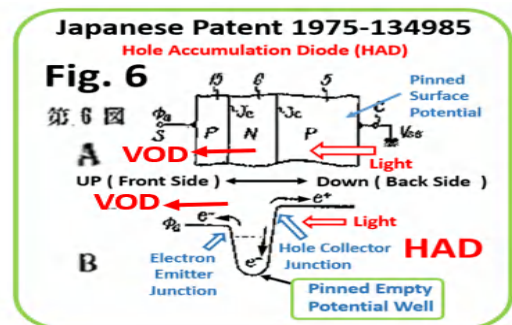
Japanese Patent 1975-134985

Hole Accumulation Diode (HAD)

Fig. 6

第6図

15 6 5

$\phi_S$ S P Jc N Jc P C

Pinned Surface Potential

Vss

A

VOD

Light

UP ( Front Side ) Down ( Back Side )

VOD

$\phi_S$ $e^-$ $e^+$

Light

$e^-$

B

Electron Emitter Junction

Hole Collector Junction

HAD

Pinned Empty Potential Well